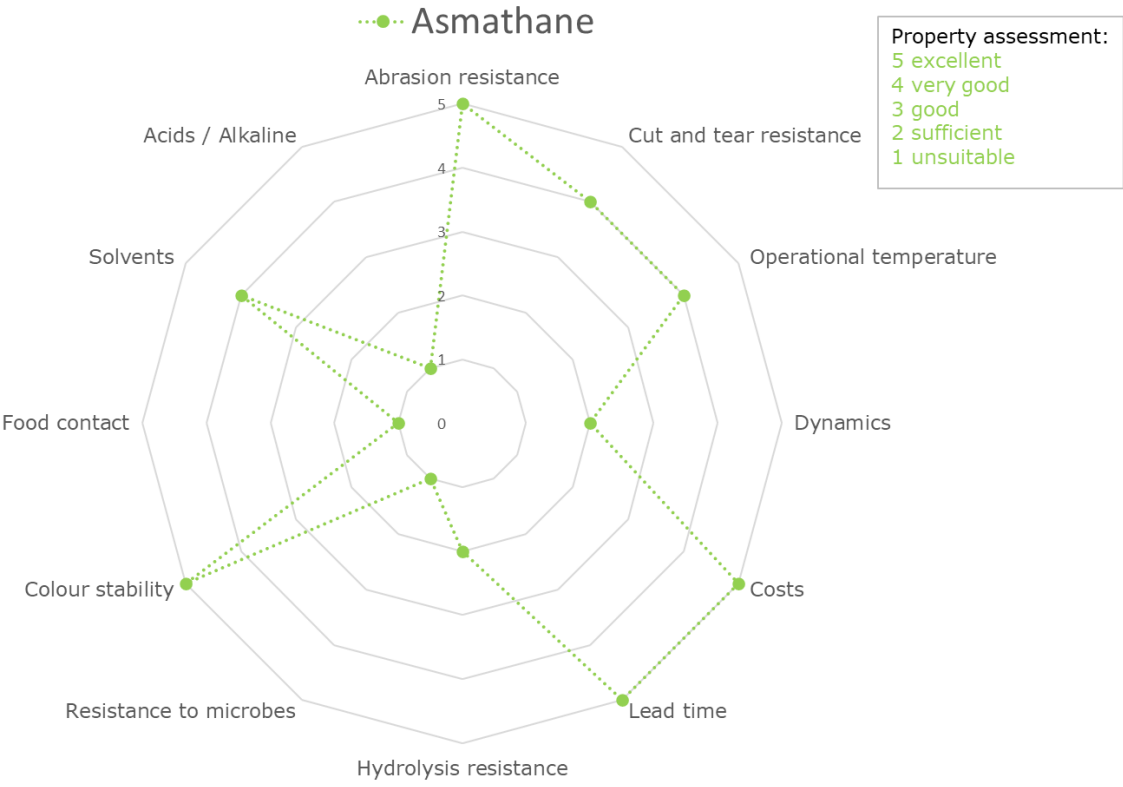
Asmathane

Property assessment:
5 excellent
4 very good
3 good
2 sufficient
1 unsuitable

Abrasion resistance
Cut and tear resistance
Operational temperature
Dynamics
Costs
Lead time
Hydrolysis resistance
Resistance to microbes
Colour stability
Food contact
Solvents
Acids / Alkaline

5
4
3
2
1
0